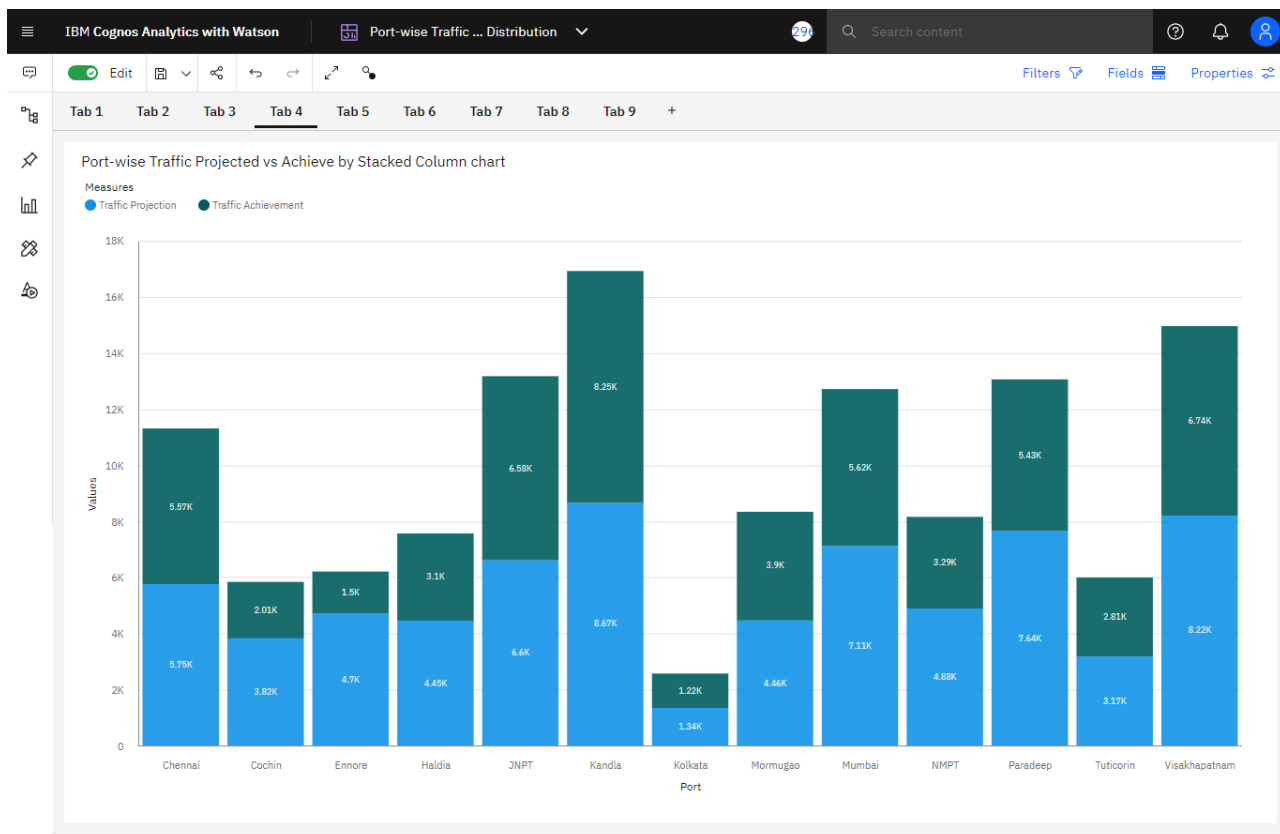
IBM Cognos Analytics with Watson
Port-wise Traffic ... Distribution
29
Search content

Edit
Filters
Fields
Properties

Tab 1 Tab 2 Tab 3 Tab 4 Tab 5 Tab 6 Tab 7 Tab 8 Tab 9 +

Port-wise Traffic Projected vs Achieve by Stacked Column chart

Measures
Traffic Projection
Traffic Achievement

18K
16K
14K
12K
10K
8K
6K
4K
2K
0

Values

| Port | Traffic Projection | Traffic Achievement |
|---|---|---|
| Chennai | 5.75K | 5.57K |
| Cochin | 3.82K | 2.01K |
| Ennore | 4.7K | 1.5K |
| Haldia | 4.45K | 3.1K |
| JNPT | 6.6K | 6.58K |
| Kandla | 8.67K | 8.25K |
| Kolkata | 1.34K | 1.22K |
| Mormugao | 4.46K | 3.9K |
| Mumbai | 7.11K | 5.62K |
| NMPT | 4.88K | 3.29K |
| Paradeep | 7.64K | 5.43K |
| Tuticorin | 3.17K | 2.81K |
| Visakhapatnam | 8.22K | 6.74K |

Port